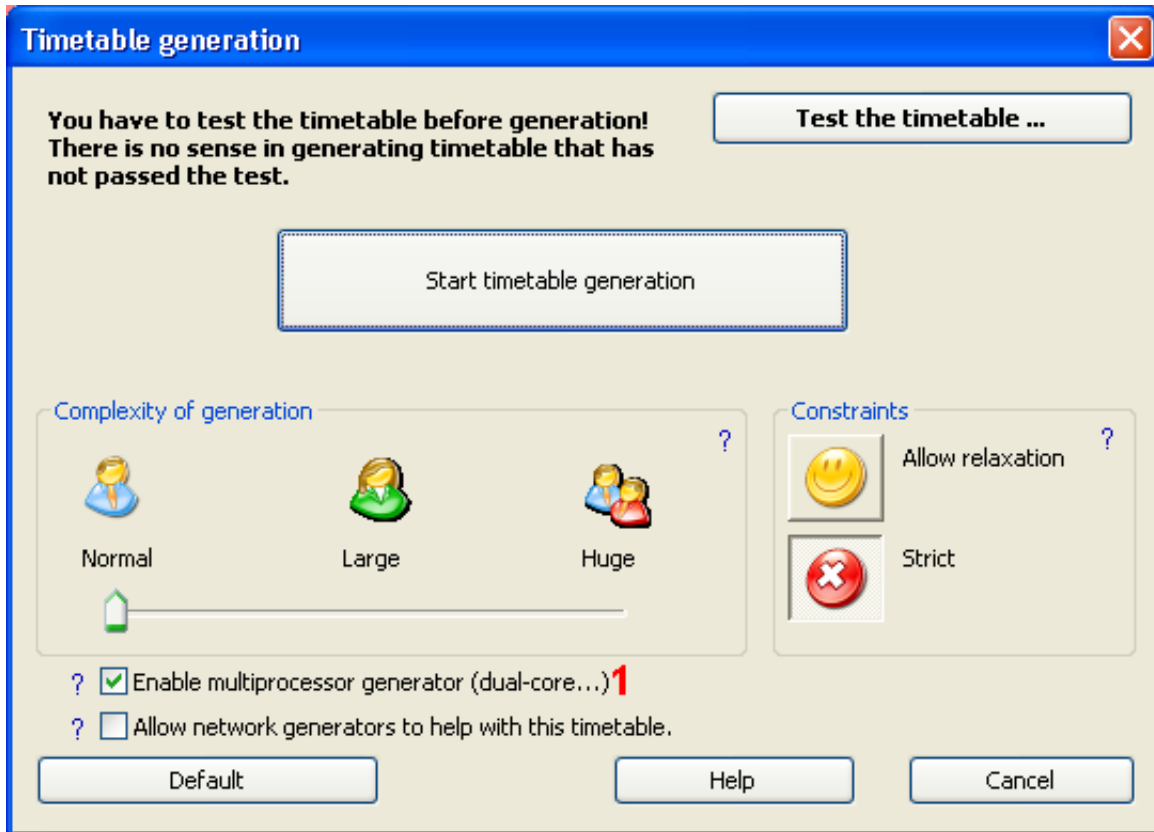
Timetable generation

You have to test the timetable before generation! There is no sense in generating timetable that has not passed the test.

Test the timetable ...

Start timetable generation

Complexity of generation

?

Normal

Large

Huge

Constraints

?

Allow relaxation

Strict

? Enable multiprocessor generator (dual-core...) 1

? Allow network generators to help with this timetable.

Default

Help

Cancel